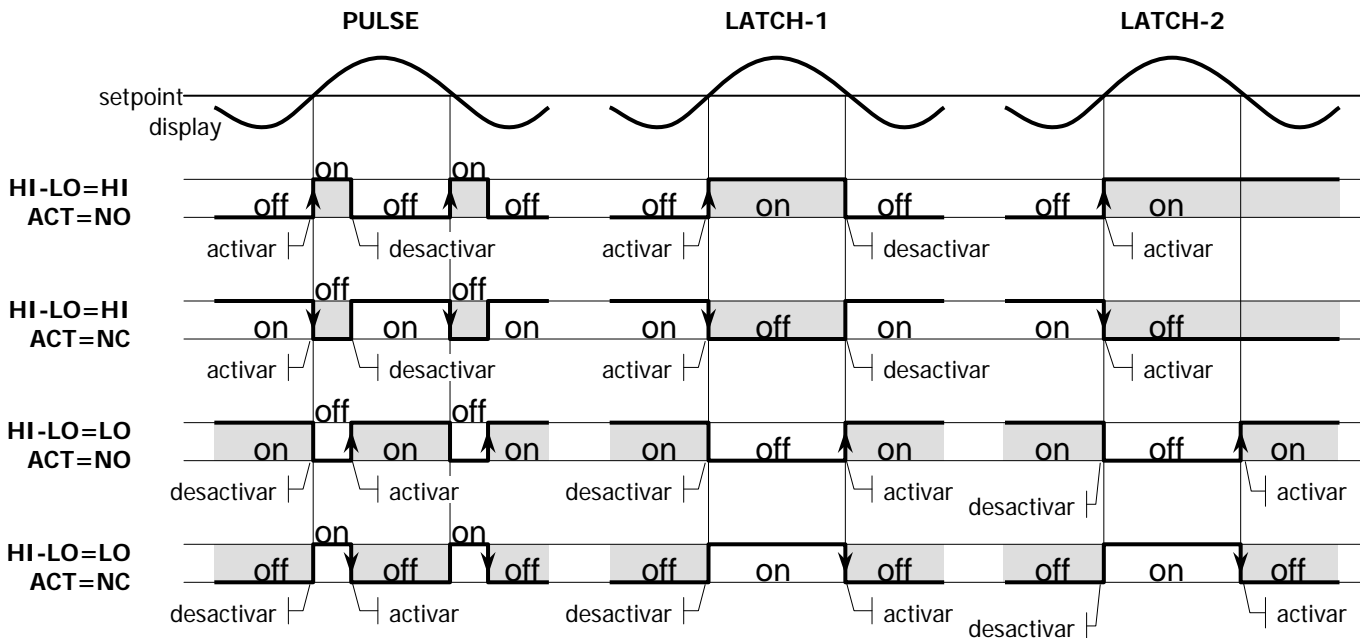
PULSE

LATCH-1

LATCH-2

setpoint
display

HI-LO=HI
ACT=NO

off on off on off
activar desactivar

off on off
activar desactivar

off on
activar

HI-LO=HI
ACT=NC

on off on off on
activar desactivar

on off on
activar desactivar

on off
activar

HI-LO=LO
ACT=NO

on off on off on
desactivar activar

on off on
desactivar activar

on off on
desactivar activar

HI-LO=LO
ACT=NC

off on off on off
desactivar activar

off on off
desactivar activar

off on off
desactivar activar